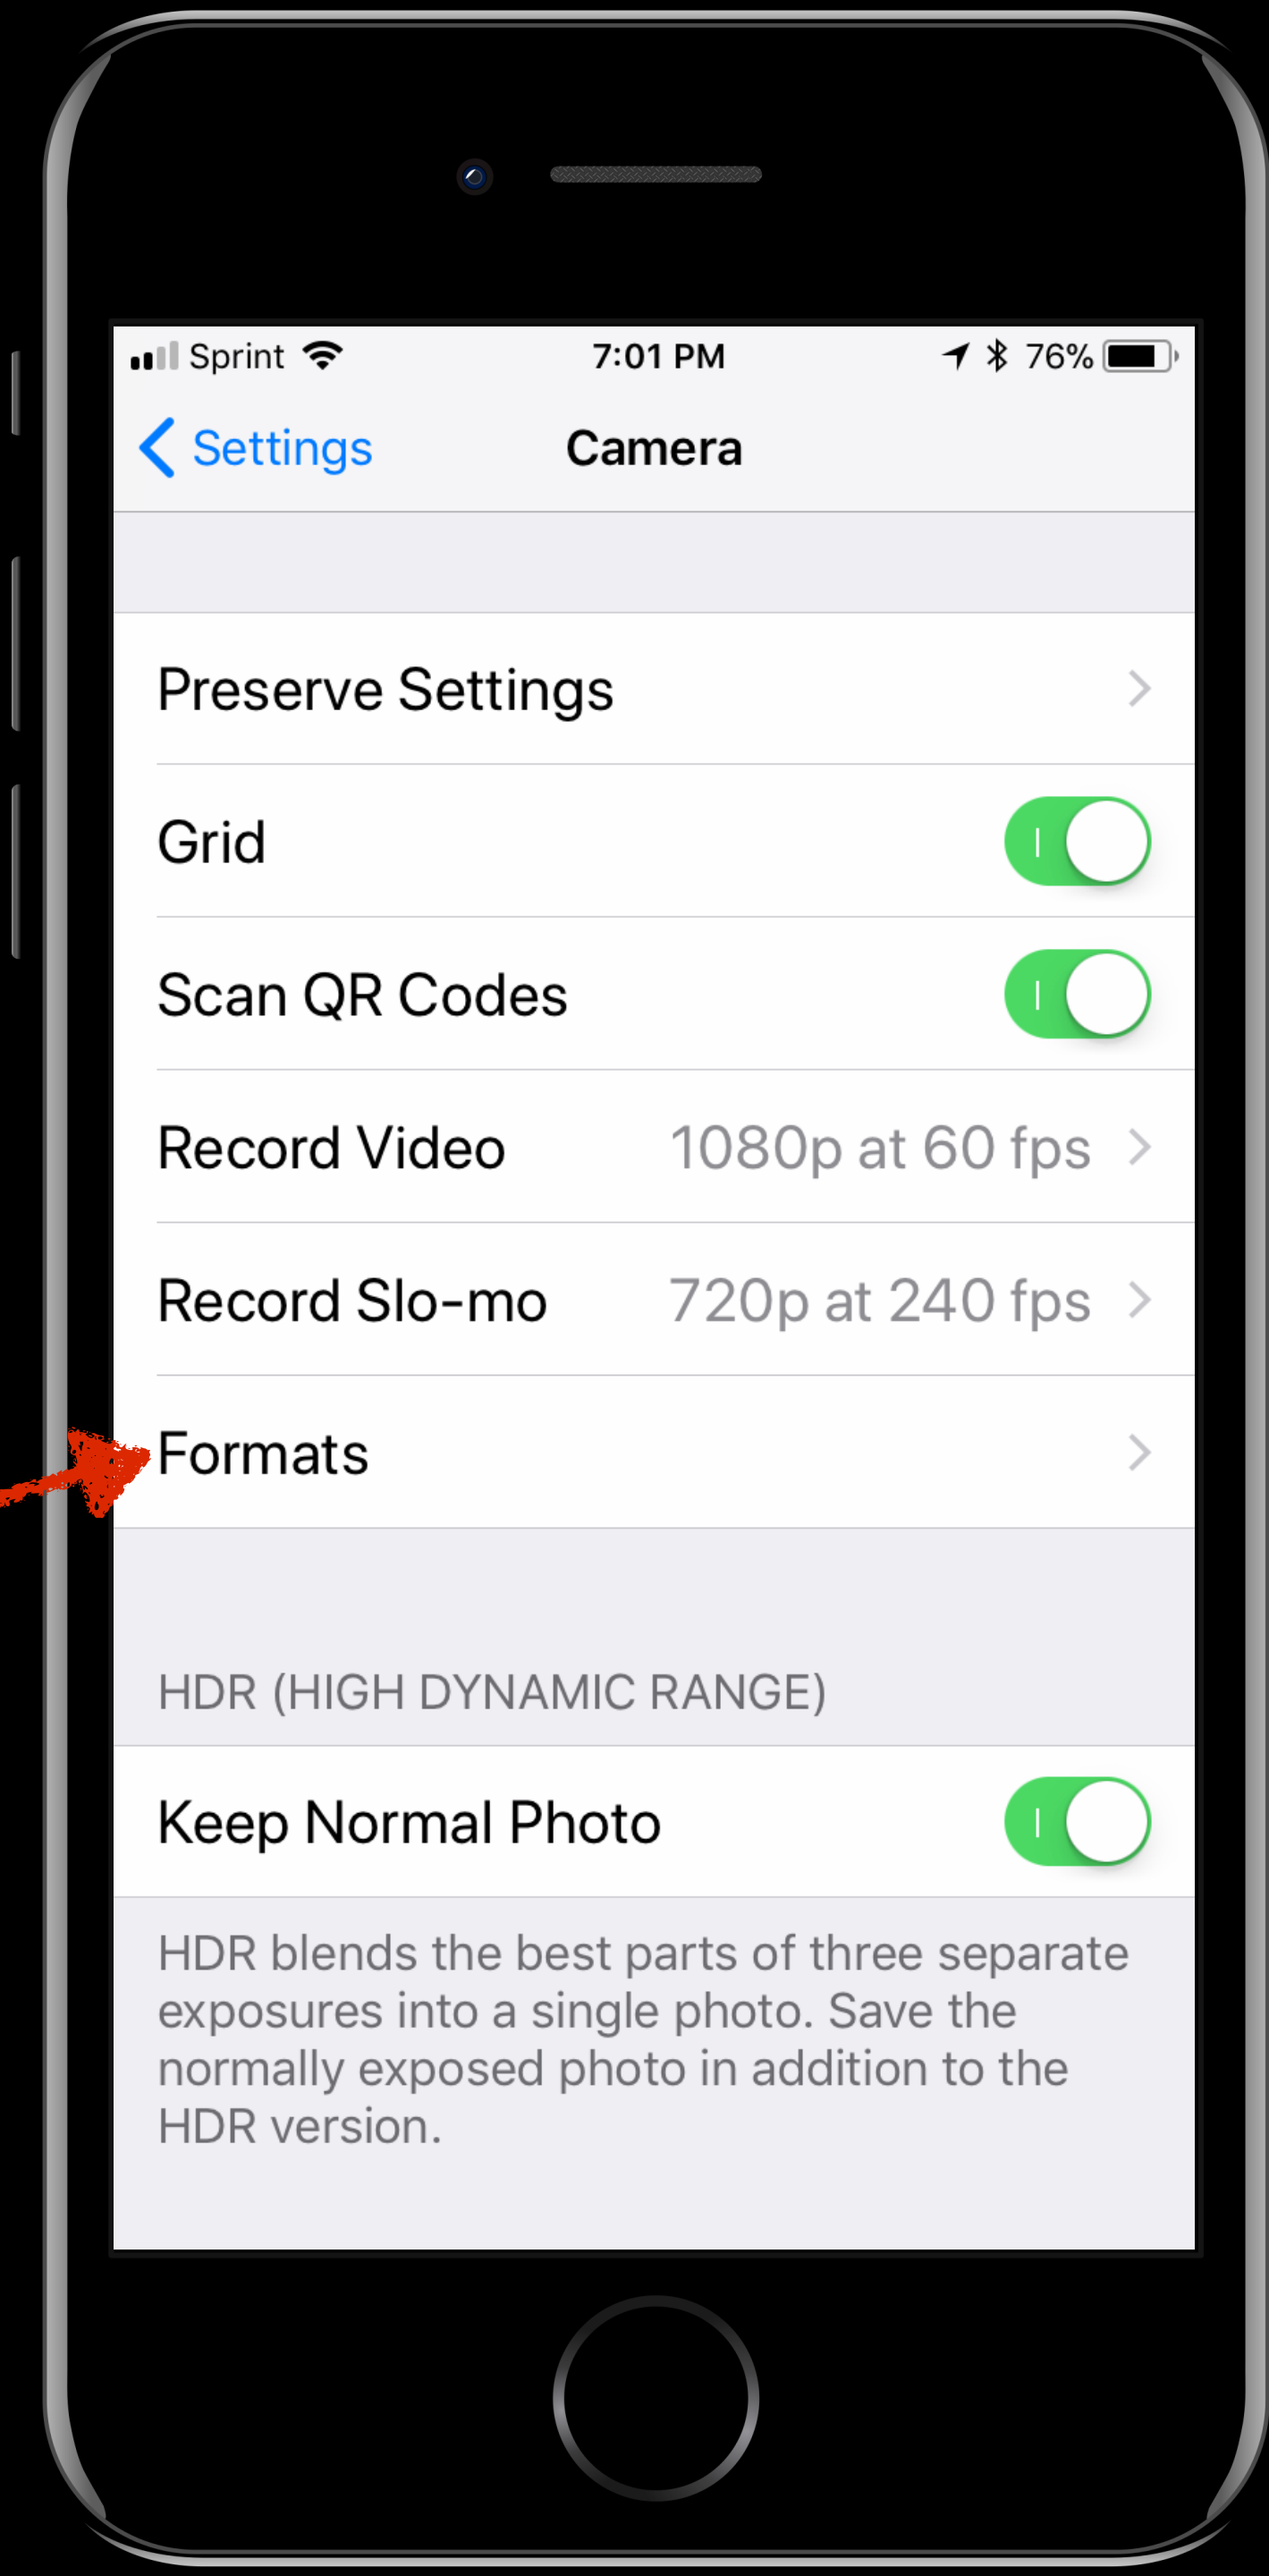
Sprint 7:01 PM 76%

Settings Camera

Preserve Settings

Grid

Scan QR Codes

Record Video 1080p at 60 fps

Record Slo-mo 720p at 240 fps

Formats

HDR (HIGH DYNAMIC RANGE)

Keep Normal Photo

HDR blends the best parts of three separate exposures into a single photo. Save the normally exposed photo in addition to the HDR version.